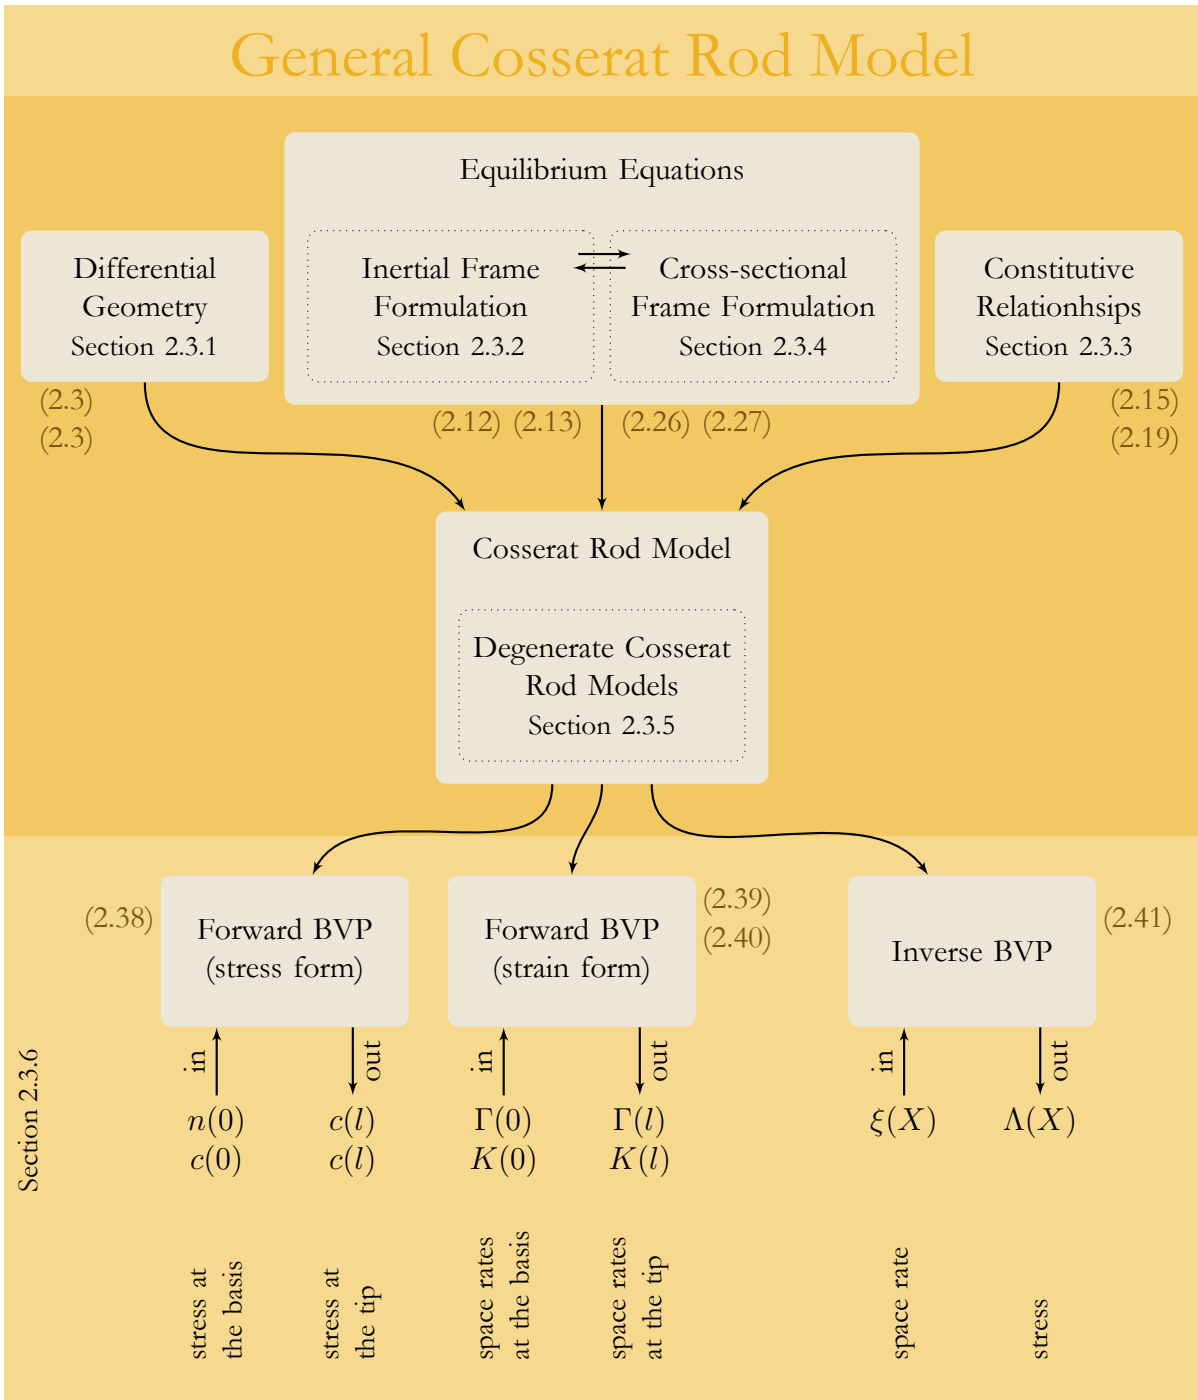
General Cosserat Rod Model

Equilibrium Equations

Differential Geometry Section 2.3.1

Inertial Frame Formulation Section 2.3.2

Cross-sectional Frame Formulation Section 2.3.4

Constitutive Relationhsips Section 2.3.3

(2.3)
(2.3)

(2.12) (2.13)

(2.26) (2.27)

(2.15)
(2.19)

Cosserat Rod Model

Degenerate Cosserat Rod Models Section 2.3.5

(2.38)

Forward BVP (stress form)

Forward BVP (strain form)

(2.39)
(2.40)

Inverse BVP

(2.41)

Section 2.3.6

in

out

in

out

in

out

$n(0)$
$c(0)$

$c(l)$
$c(l)$

$\Gamma(0)$
$K(0)$

$\Gamma(l)$
$K(l)$

$\xi(X)$

$\Lambda(X)$

stress at the basis

stress at the tip

space rates at the basis

space rates at the tip

space rate

stress